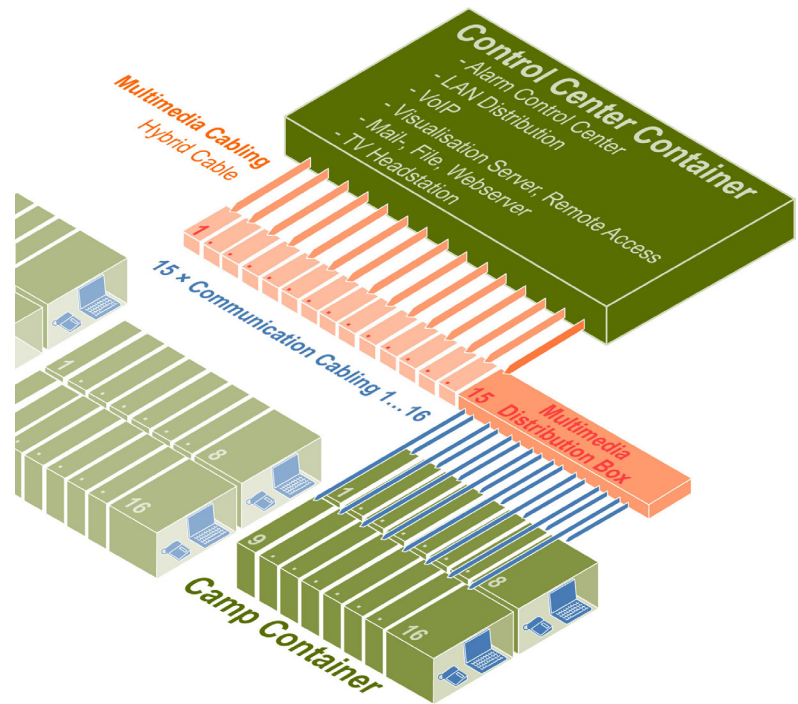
Control Center Container
- Alarm Control Center
- LAN Distribution
- VoIP
- Visualisation Server, Remote Access
- Mail-, File, Webserver
- TV Headstation

Multimedia Cabling
Hybrid Cable

1

15 x Communication Cabling 1...16

15 Multimedia Distribution Box

1
8
16
1
9
8
16

Camp Container